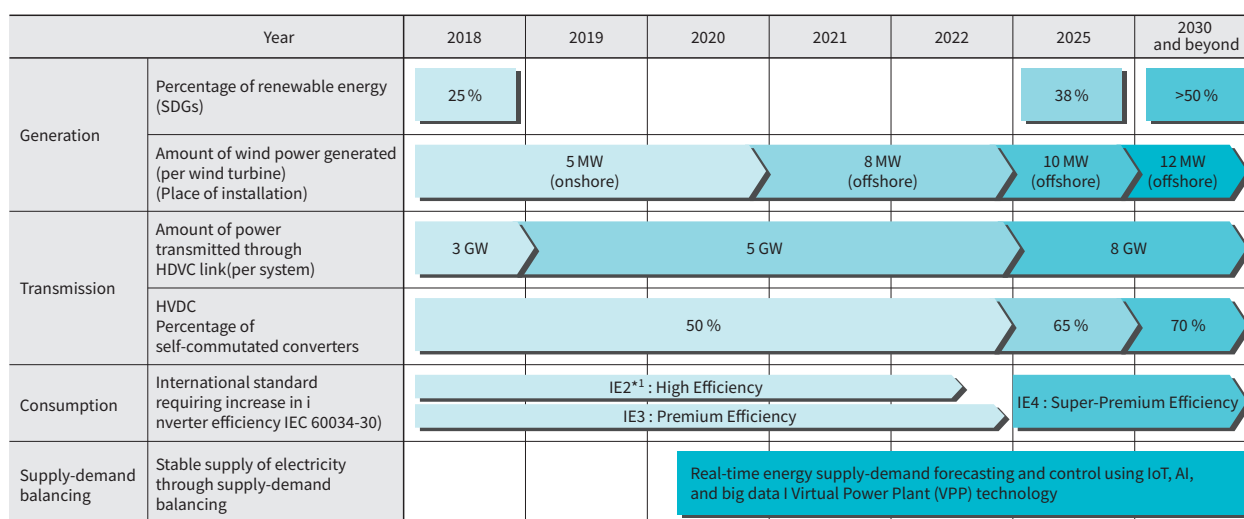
| Year | | 2018 | 2019 | 2020 | 2021 | 2022 | 2025 | 2030 and beyond |
|---|---|---|---|---|---|---|---|---|
| Generation | Percentage of renewable energy (SDGs) | 25 % | | | | | 38 % | >50 % |
| | Amount of wind power generated (per wind turbine) (Place of installation) | 5 MW (onshore) | | | 8 MW (offshore) | | 10 MW (offshore) | 12 MW (offshore) |
| Transmission | Amount of power transmitted through HDVC link(per system) | 3 GW | 5 GW | | | | 8 GW | |
| | HVDC Percentage of self-commutated converters | 50 % | | | | | 65 % | 70 % |
| Consumption | International standard requiring increase in i nverter efficiency IEC 60034-30) | IE2$^{*1}$ : High Efficiency / IE3 : Premium Efficiency | | | | | IE4 : Super-Premium Efficiency | |
| Supply-demand balancing | Stable supply of electricity through supply-demand balancing | | | Real-time energy supply-demand forecasting and control using IoT, AI, and big data I Virtual Power Plant (VPP) technology | | | | |